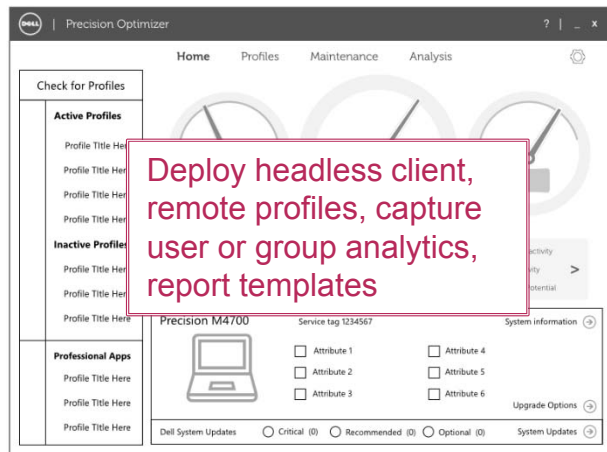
DELL | Precision Optimizer

? | _ x

Home Profiles Maintenance Analysis

Check for Profiles

Active Profiles

Profile Title Here
Profile Title Her
Profile Title Her
Profile Title Her

Inactive Profiles

Profile Title Her
Profile Title Her
Profile Title Here

Professional Apps

Profile Title Here
Profile Title Here
Profile Title Here

Deploy headless client, remote profiles, capture user or group analytics, report templates

activity
ivity >
otential

Precision M4700 Service tag 1234567 System information

Attribute 1
Attribute 2
Attribute 3
Attribute 4
Attribute 5
Attribute 6

Upgrade Options

Dell System Updates Critical (0) Recommended (0) Optional (0) System Updates